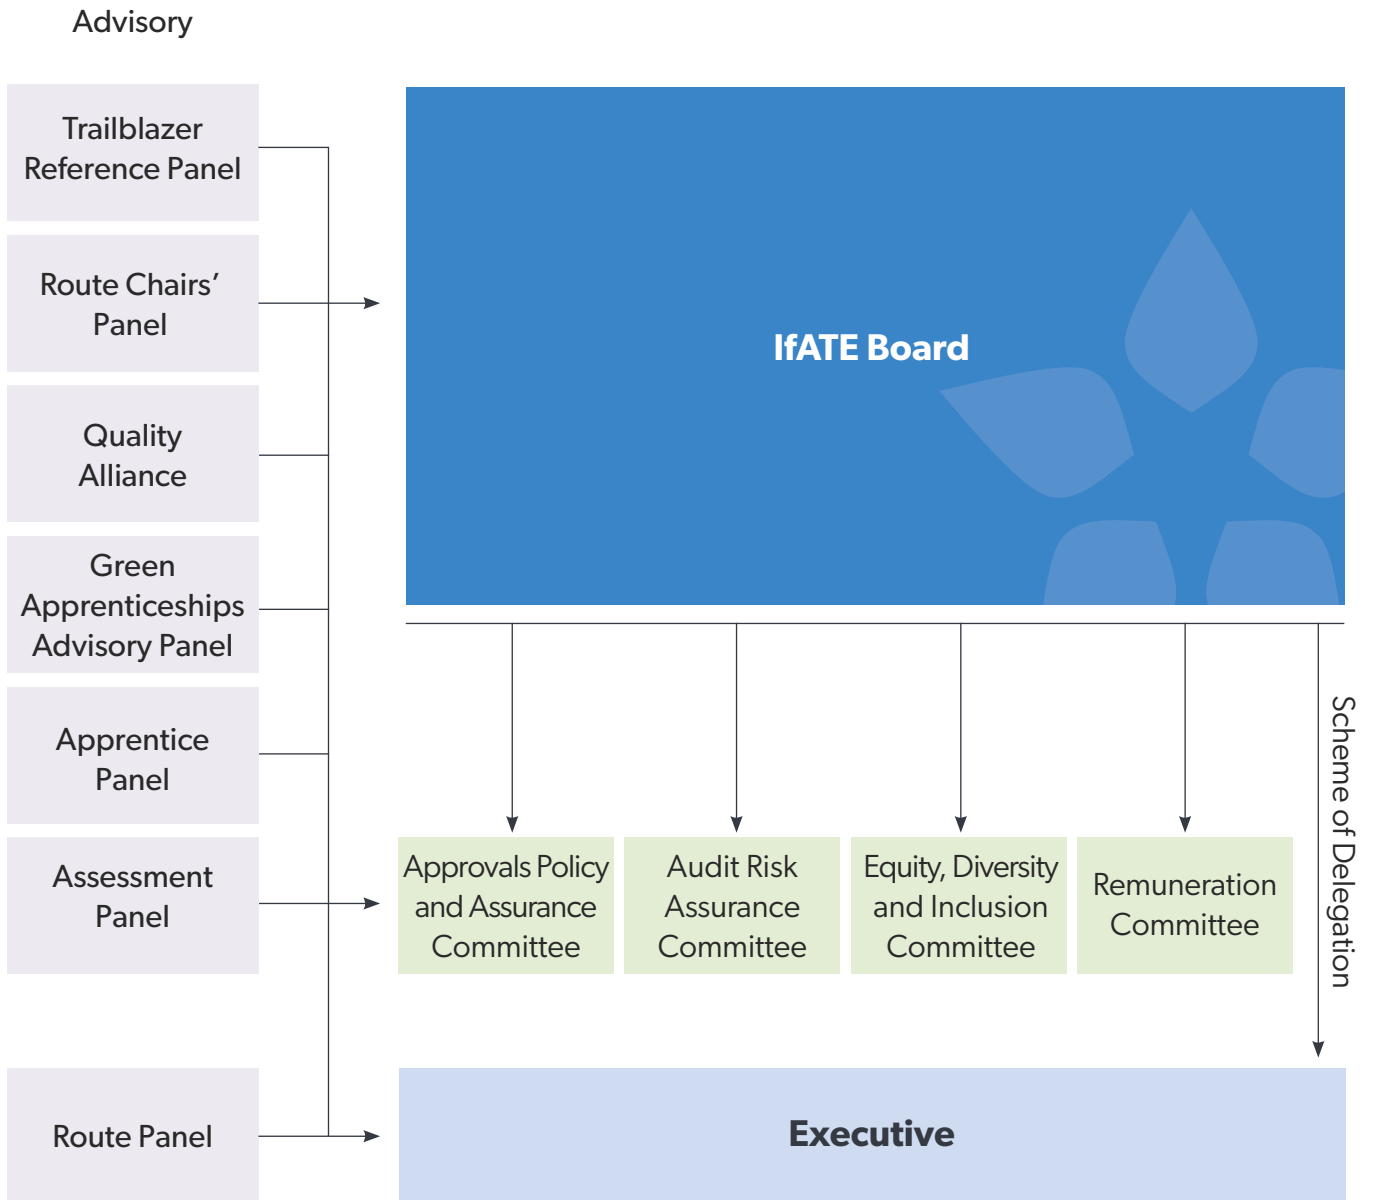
Advisory

Trailblazer Reference Panel

Route Chairs' Panel

Quality Alliance

Green Apprenticeships Advisory Panel

Apprentice Panel

Assessment Panel

Route Panel

IfATE Board

Approvals Policy and Assurance Committee

Audit Risk Assurance Committee

Equity, Diversity and Inclusion Committee

Remuneration Committee

Scheme of Delegation

Executive